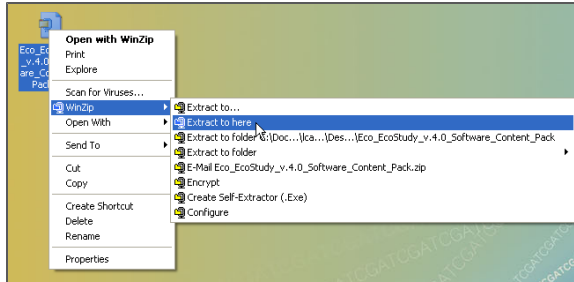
Eco_Eco _v.4.0 are_Co Pack

Open with WinZip
Print
Explore

Scan for Viruses...

WinZip
Open With

Send To

Cut
Copy

Create Shortcut
Delete
Rename

Properties

Extract to...
Extract to here
Extract to folder C:\Doc...\lca...\Des...\Eco_EcoStudy_v.4.0_Software_Content_Pack
Extract to folder
E-Mail Eco_EcoStudy_v.4.0_Software_Content_Pack.zip
Encrypt
Create Self-Extractor (.Exe)
Configure